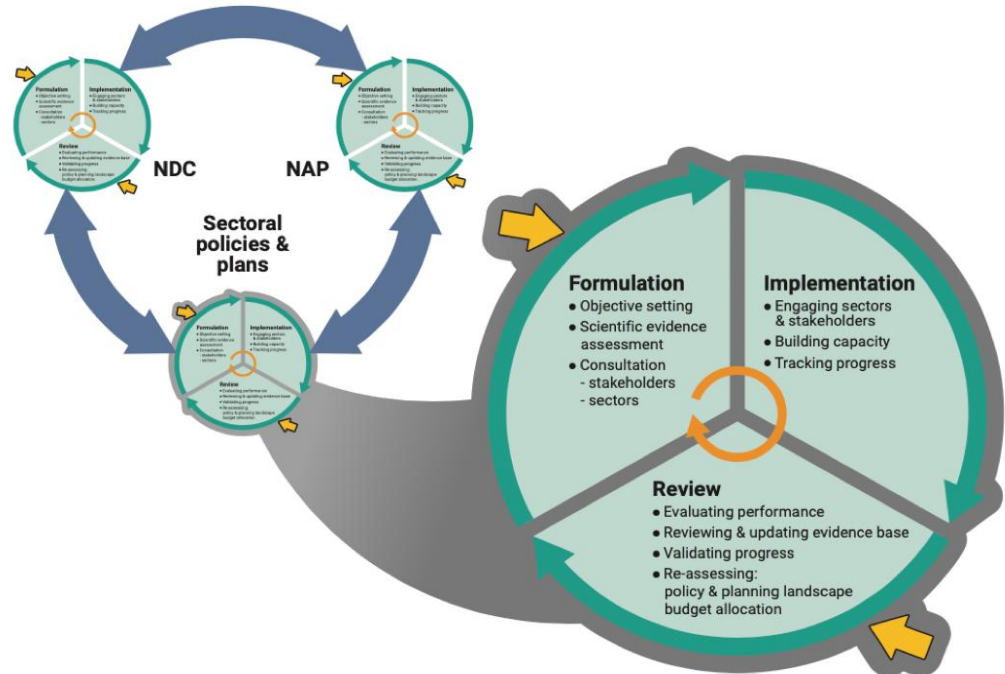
Formulation
• Objective setting
• Scientific evidence assessment
• Consultation - stakeholders - sectors

Implementation
• Engaging sectors & stakeholders
• Building capacity
• Tracking progress

Review
• Evaluating performance
• Reviewing & updating evidence base
• Validating progress
• Re-assessing: policy & planning landscape budget allocation

NDC

Formulation
• Objective setting
• Scientific evidence assessment
• Consultation - stakeholders - sectors

Implementation
• Engaging sectors & stakeholders
• Building capacity
• Tracking progress

Review
• Evaluating performance
• Reviewing & updating evidence base
• Validating progress
• Re-assessing: policy & planning landscape budget allocation

NAP

Sectoral policies & plans

Formulation
• Objective setting
• Scientific evidence assessment
• Consultation - stakeholders - sectors

Implementation
• Engaging sectors & stakeholders
• Building capacity
• Tracking progress

Review
• Evaluating performance
• Reviewing & updating evidence base
• Validating progress
• Re-assessing: policy & planning landscape budget allocation

Formulation
• Objective setting
• Scientific evidence assessment
• Consultation
- stakeholders
- sectors

Implementation
• Engaging sectors & stakeholders
• Building capacity
• Tracking progress

Review
• Evaluating performance
• Reviewing & updating evidence base
• Validating progress
• Re-assessing: policy & planning landscape budget allocation